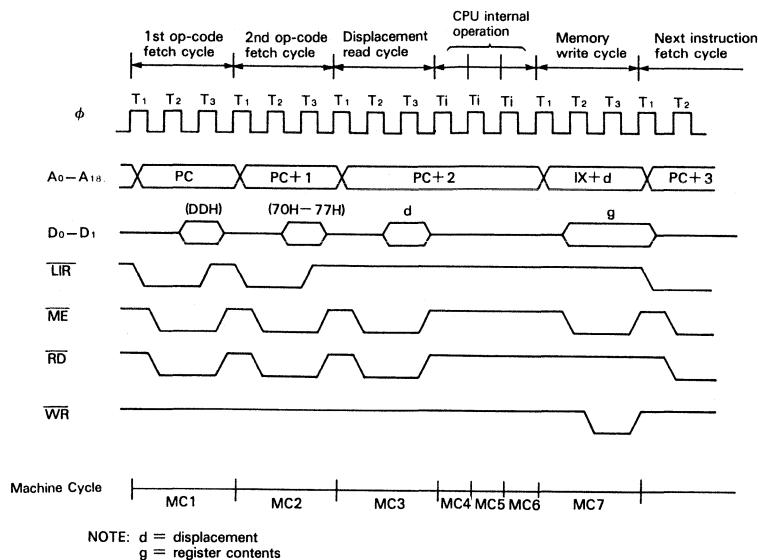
1st op-code fetch cycle

2nd op-code fetch cycle

Displacement read cycle

CPU internal operation

Memory write cycle

Next instruction fetch cycle

$\phi$

$T_1$ $T_2$ $T_3$ $T_1$ $T_2$ $T_3$ $T_1$ $T_2$ $T_3$ Ti Ti Ti $T_1$ $T_2$ $T_3$ $T_1$ $T_2$

$A_0-A_{18}$

PC

PC+1

PC+2

IX+d

PC+3

$D_0-D_1$

(DDH)

(70H−77H)

d

g

$\overline{LIR}$

$\overline{ME}$

$\overline{RD}$

$\overline{WR}$

Machine Cycle

MC1

MC2

MC3

MC4

MC5

MC6

MC7

NOTE: d = displacement
g = register contents